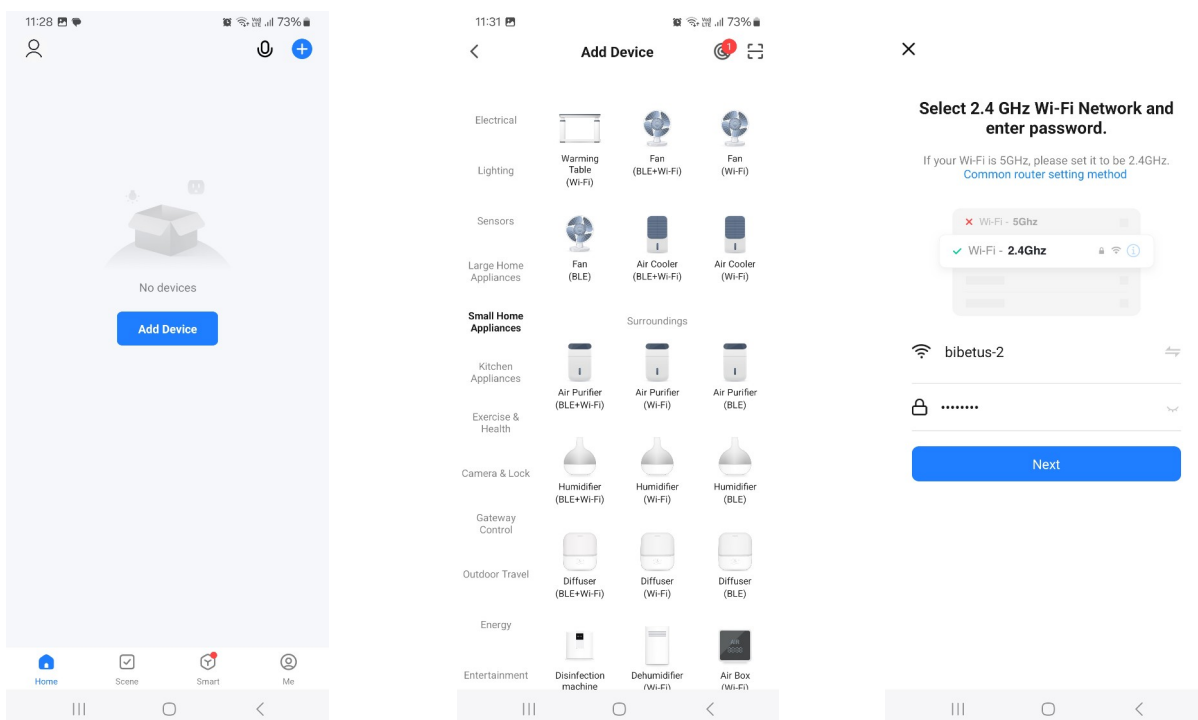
11:28 73%

No devices

Add Device

Home Scene Smart Me

11:31 73%

Add Device

1

Electrical

Lighting

Sensors

Large Home Appliances

Small Home Appliances

Kitchen Appliances

Exercise & Health

Camera & Lock

Gateway Control

Outdoor Travel

Energy

Entertainment

Warming Table (Wi-Fi)

Fan (BLE+Wi-Fi)

Fan (Wi-Fi)

Fan (BLE)

Air Cooler (BLE+Wi-Fi)

Air Cooler (Wi-Fi)

Surroundings

Air Purifier (BLE+Wi-Fi)

Air Purifier (Wi-Fi)

Air Purifier (BLE)

Humidifier (BLE+Wi-Fi)

Humidifier (Wi-Fi)

Humidifier (BLE)

Diffuser (BLE+Wi-Fi)

Diffuser (Wi-Fi)

Diffuser (BLE)

Disinfection machine

Dehumidifier (Wi-Fi)

Air Box (Wi-Fi)

Select 2.4 GHz Wi-Fi Network and enter password.

If your Wi-Fi is 5GHz, please set it to be 2.4GHz.
Common router setting method

Wi-Fi - 5Ghz

Wi-Fi - 2.4Ghz

bibetus-2

••••••••

Next